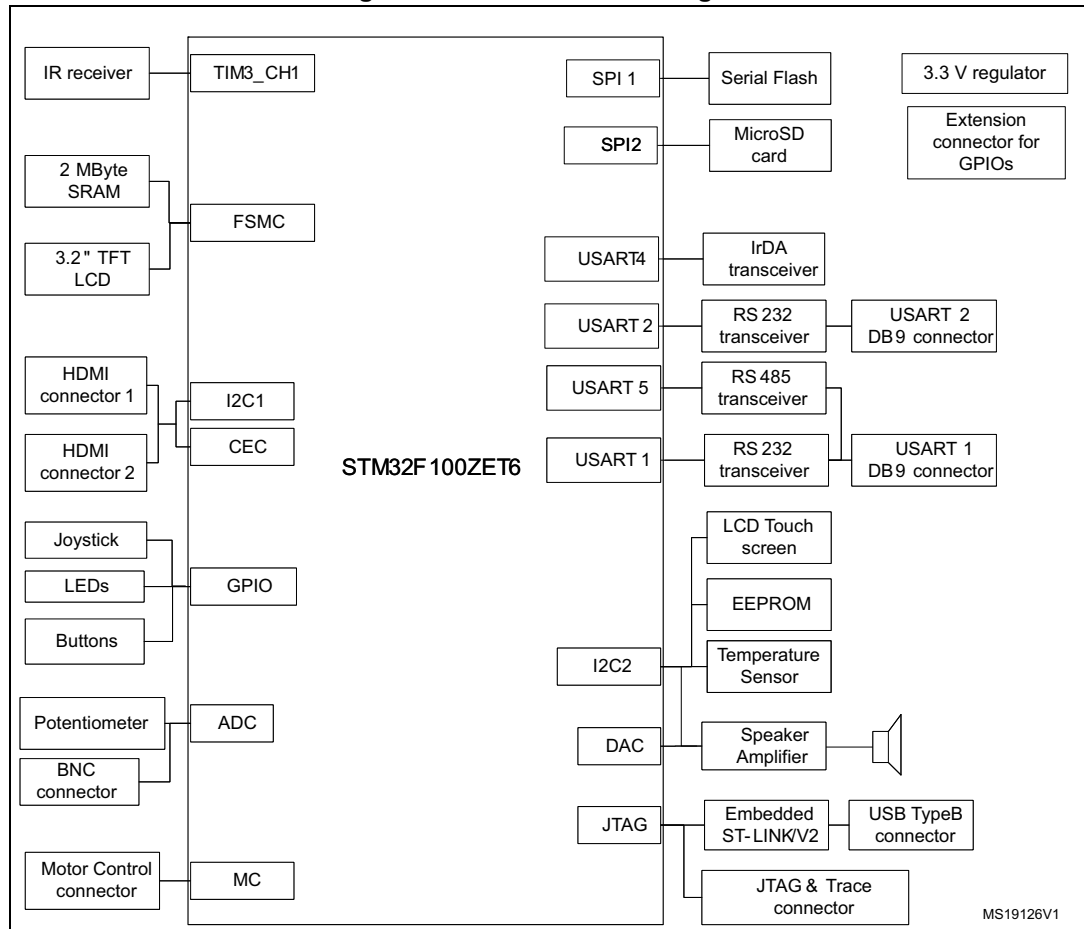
IR receiver

TIM3_CH1

2 MByte SRAM

3.2" TFT LCD

FSMC

HDMI connector 1

HDMI connector 2

I2C1

CEC

Joystick

LEDs

Buttons

GPIO

Potentiometer

BNC connector

ADC

Motor Control connector

MC

STM32F100ZET6

SPI 1

Serial Flash

SPI2

MicroSD card

USART4

IrDA transceiver

USART 2

RS 232 transceiver

USART 2 DB9 connector

USART 5

RS 485 transceiver

USART 1

RS 232 transceiver

USART 1 DB9 connector

LCD Touch screen

EEPROM

I2C2

Temperature Sensor

DAC

Speaker Amplifier

JTAG

Embedded ST-LINK/V2

USB TypeB connector

JTAG & Trace connector

3.3 V regulator

Extension connector for GPIOs

MS19126V1